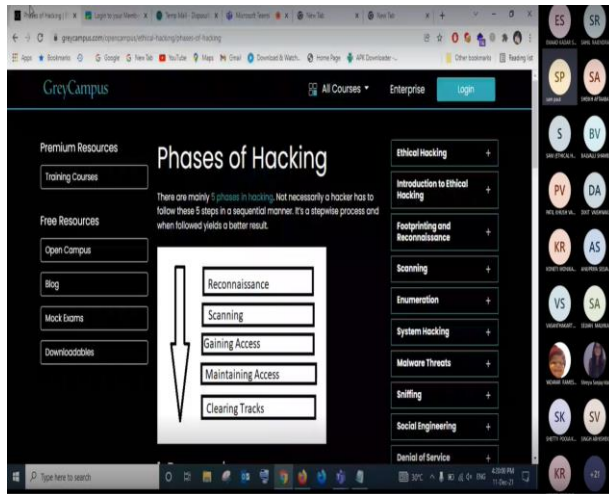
Phases of Hacking | Gr × | Login to your Meetin × | Temp Mail - Disposab × | Microsoft Teams × | New Tab × | New Tab ×

greycampus.com/opencampus/ethical-hacking/phases-of-hacking

Apps | Bookmarks | Google | New Tab | YouTube | Maps | Gmail | Download & Watch | Home Page | APK Downloader | Other bookmarks | Reading list

GreyCampus | All Courses ▾ | Enterprise | Login

Premium Resources

Training Courses

Free Resources

Open Campus

Blog

Mock Exams

Downloadables

Phases of Hacking

There are mainly 5 phases in hacking. Not necessarily a hacker has to follow these 5 steps in a sequential manner. It's a stepwise process and when followed yields a better result.

Reconnaissance

Scanning

Gaining Access

Maintaining Access

Clearing Tracks

Ethical Hacking +

Introduction to Ethical Hacking +

Footprinting and Reconnaissance +

Scanning +

Enumeration +

System Hacking +

Malware Threats +

Sniffing +

Social Engineering +

Denial of Service +

ES SR SP SA S BV PV DA KR AS VS SA SK SV KR +21

Type here to search

30°C ENG 4:08 PM 11-Dec-21